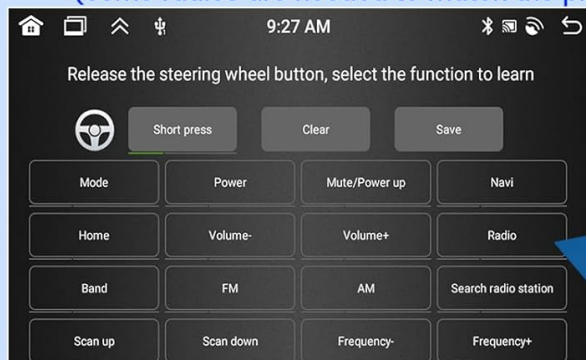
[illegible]

9:27 AM

Release the steering wheel button, select the function to learn

Short press

Clear

Save

| Mode | Power | Mute/Power up | Navi |
|---|---|---|---|
| Home | Volume- | Volume+ | Radio |
| Band | FM | AM | Search radio station |
| Scan up | Scan down | Frequency- | Frequency+ |